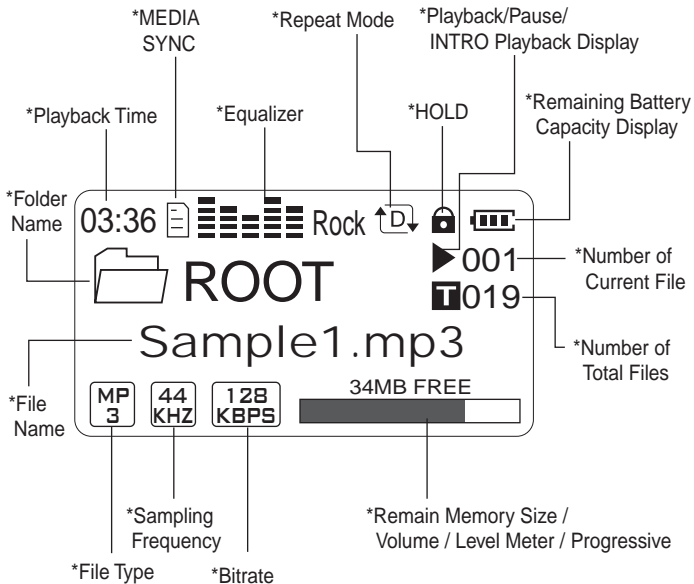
*MEDIA SYNC

*Repeat Mode

*Playback/Pause/ INTRO Playback Display

*Playback Time

*Equalizer

*HOLD

*Remaining Battery Capacity Display

*Folder Name

03:36

Rock

D

ROOT

001

*Number of Current File

T019

*Number of Total Files

Sample1.mp3

*File Name

MP 3

44 KHZ

128 KBPS

34MB FREE

*Sampling Frequency

*Remain Memory Size / Volume / Level Meter / Progressive

*File Type

*Bitrate